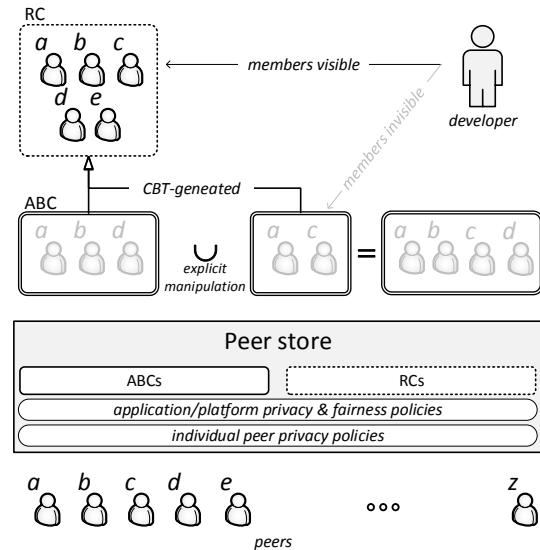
RC

a b c

d e

members visible

developer

members invisible

CBT-geneated

ABC

a b d

$\cup$

explicit manipulation

a c

=

a b c d

Peer store

ABCs

RCs

application/platform privacy & fairness policies

individual peer privacy policies

a b c d e

ooo

z

peers